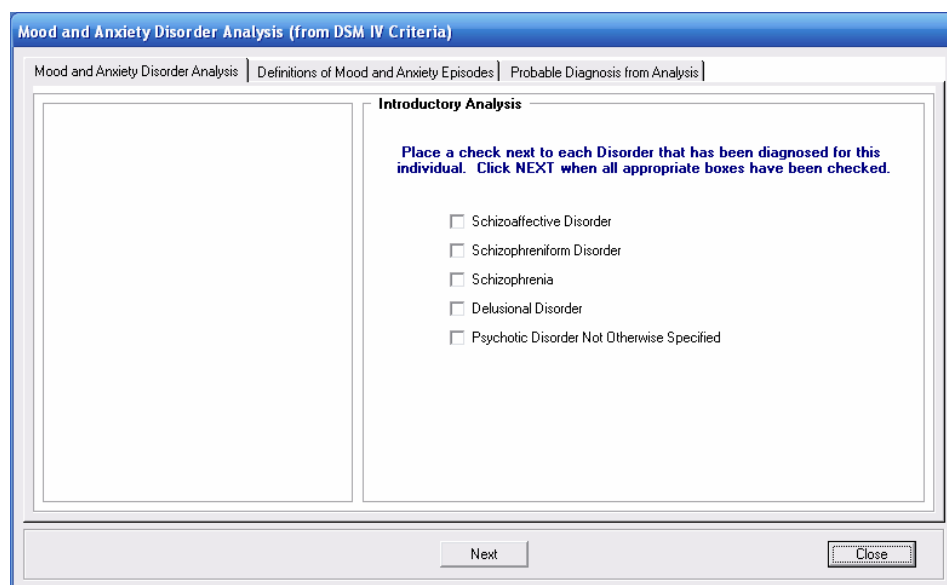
Mood and Anxiety Disorder Analysis (from DSM IV Criteria)

Mood and Anxiety Disorder Analysis | Definitions of Mood and Anxiety Episodes | Probable Diagnosis from Analysis

Introductory Analysis

Place a check next to each Disorder that has been diagnosed for this individual. Click NEXT when all appropriate boxes have been checked.

Schizoaffective Disorder

Schizophreniform Disorder

Schizophrenia

Delusional Disorder

Psychotic Disorder Not Otherwise Specified

Next

Close